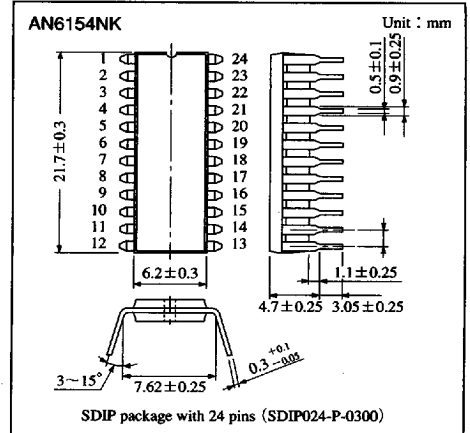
AN6154NK

Unit : mm

1
2
3
4
5
6
7
8
9
10
11
12

24
23
22
21
20
19
18
17
16
15
14
13

$21.7\pm0.3$

$0.5\pm0.1$

$0.9\pm0.25$

$6.2\pm0.3$

$1.1\pm0.25$

$4.7\pm0.25$

$3.05\pm0.25$

$3\sim15^{\circ}$

$7.62\pm0.25$

$0.3^{+0.1}_{-0.05}$

SDIP package with 24 pins (SDIP024-P-0300)